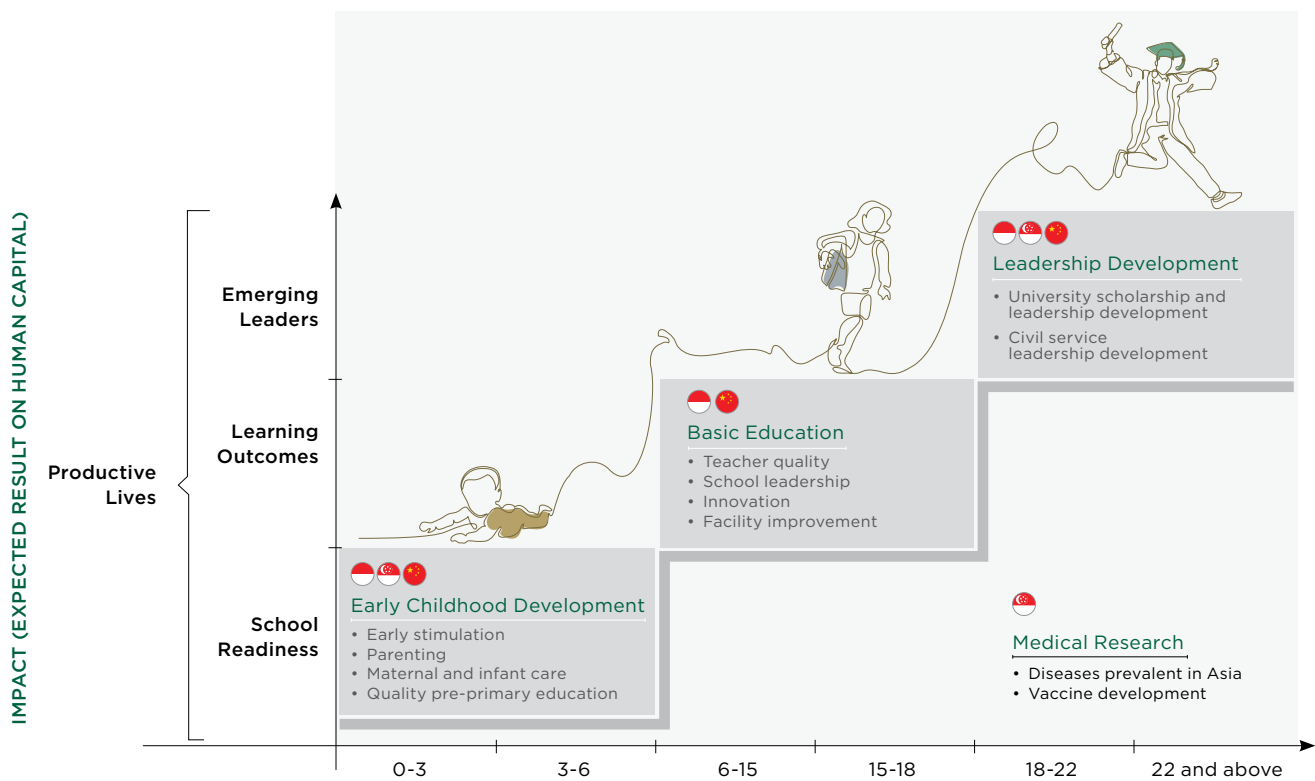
IMPACT (EXPECTED RESULT ON HUMAN CAPITAL)

Productive Lives

Emerging Leaders

Learning Outcomes

School Readiness

Leadership Development
• University scholarship and leadership development
• Civil service leadership development

Basic Education
• Teacher quality
• School leadership
• Innovation
• Facility improvement

Early Childhood Development
• Early stimulation
• Parenting
• Maternal and infant care
• Quality pre-primary education

Medical Research
• Diseases prevalent in Asia
• Vaccine development

0-3
3-6
6-15
15-18
18-22
22 and above